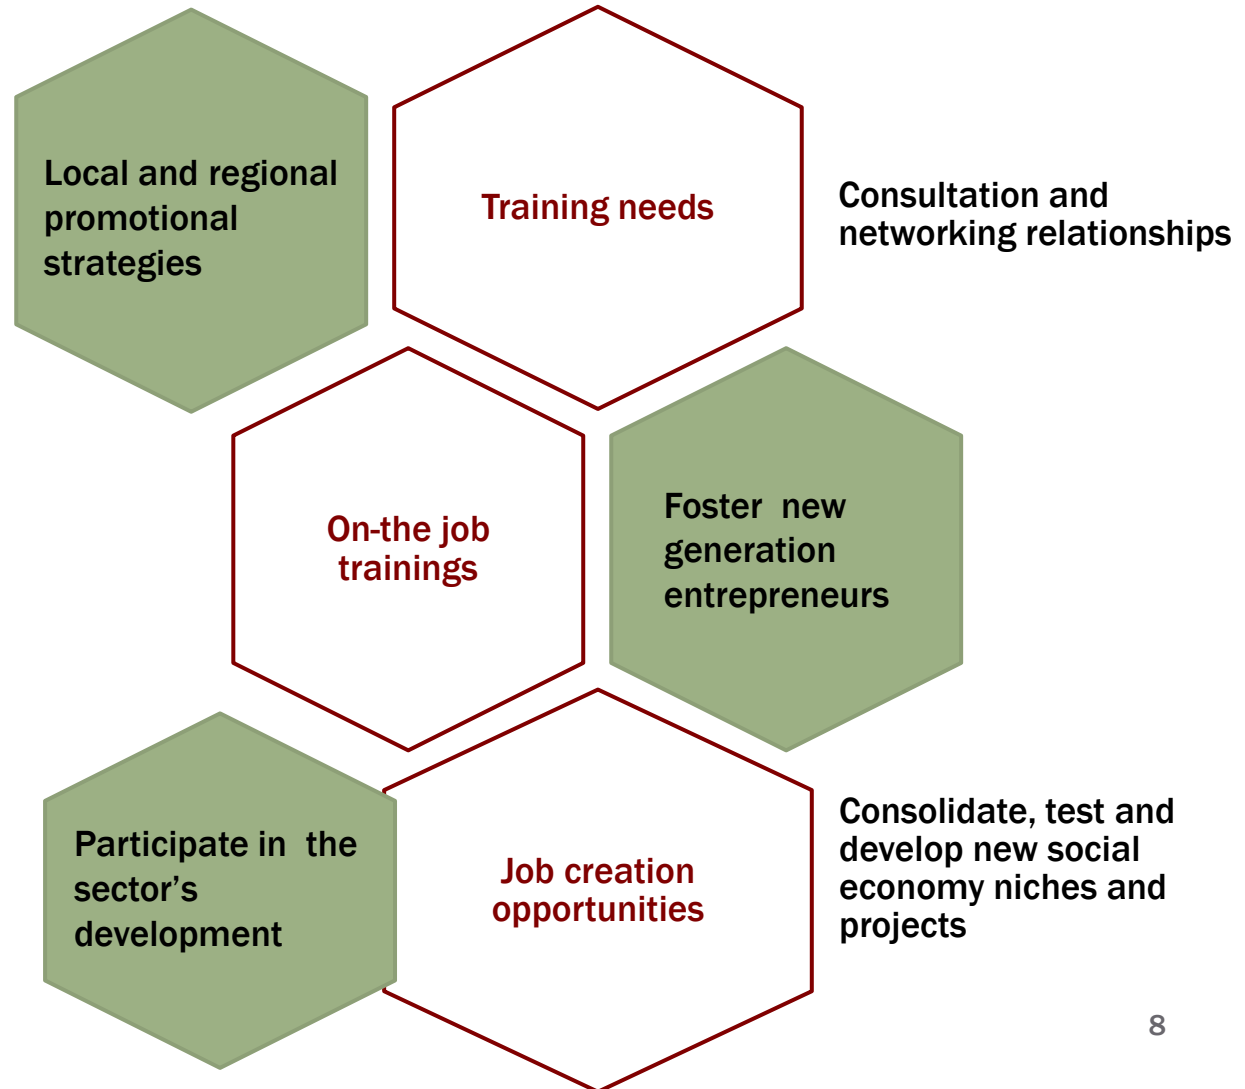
Local and regional promotional strategies

Training needs

Consultation and networking relationships

On-the job trainings

Foster new generation entrepreneurs

Participate in the sector’s development

Job creation opportunities

Consolidate, test and develop new social economy niches and projects

8